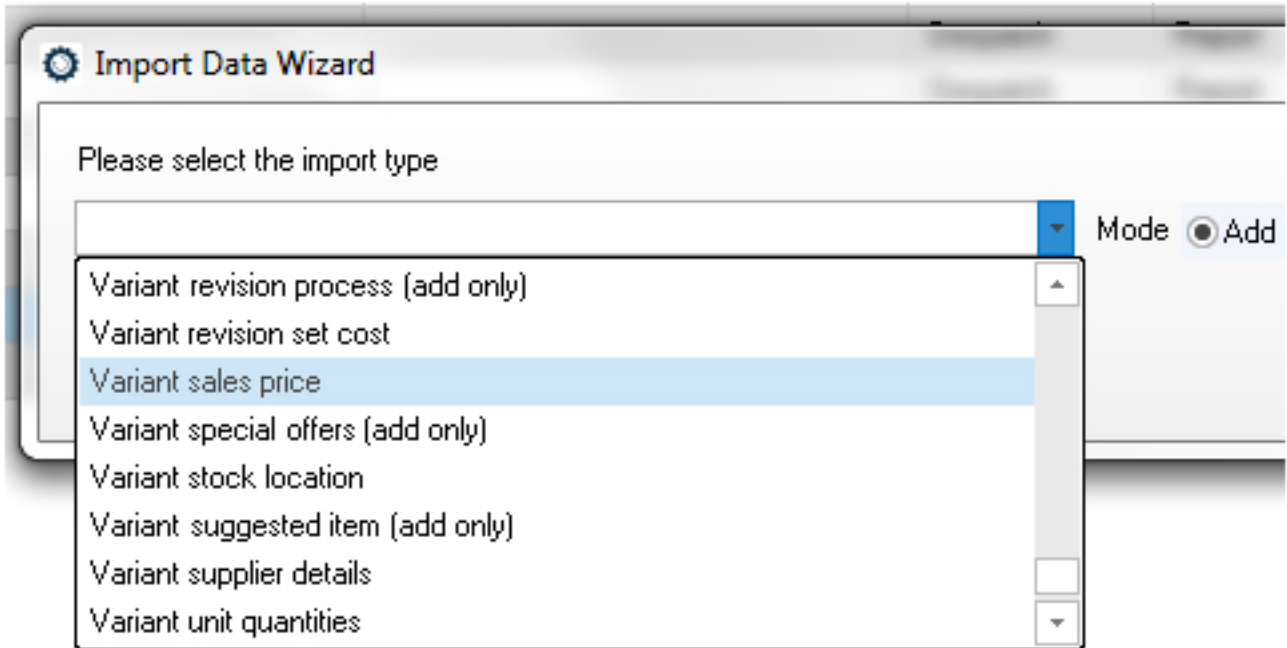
Import Data Wizard

Please select the import type

Mode Add

Variant revision process (add only)
Variant revision set cost
Variant sales price
Variant special offers (add only)
Variant stock location
Variant suggested item (add only)
Variant supplier details
Variant unit quantities